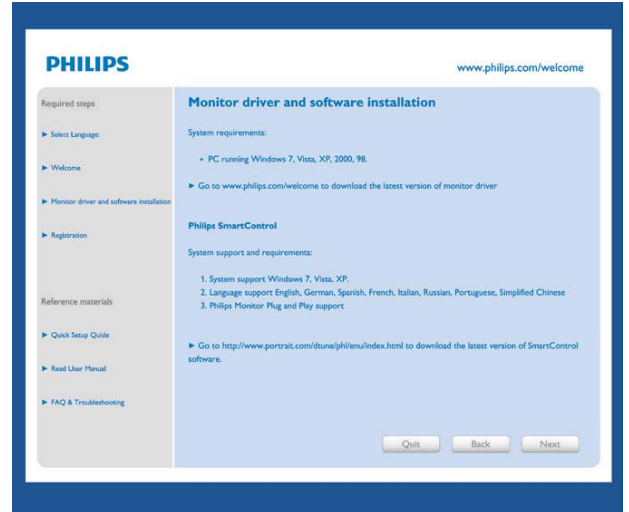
PHILIPS

www.philips.com/welcome

Required steps

► Select Language:

► Welcome

► Monitor driver and software installation

► Registration

Reference materials

► Quick Setup Guide

► Read User Manual

► FAQ & Troubleshooting

Monitor driver and software installation

System requirements:

• PC running Windows 7, Vista, XP, 2000, 98.

► Go to www.philips.com/welcome to download the latest version of monitor driver

Philips SmartControl

System support and requirements:

1. System support Windows 7, Vista, XP.
2. Language support English, German, Spanish, French, Italian, Russian, Portuguese, Simplified Chinese
3. Philips Monitor Plug and Play support

► Go to http://www.portrait.com/dtune/phl/enu/index.html to download the latest version of SmartControl software.

Quit Back Next